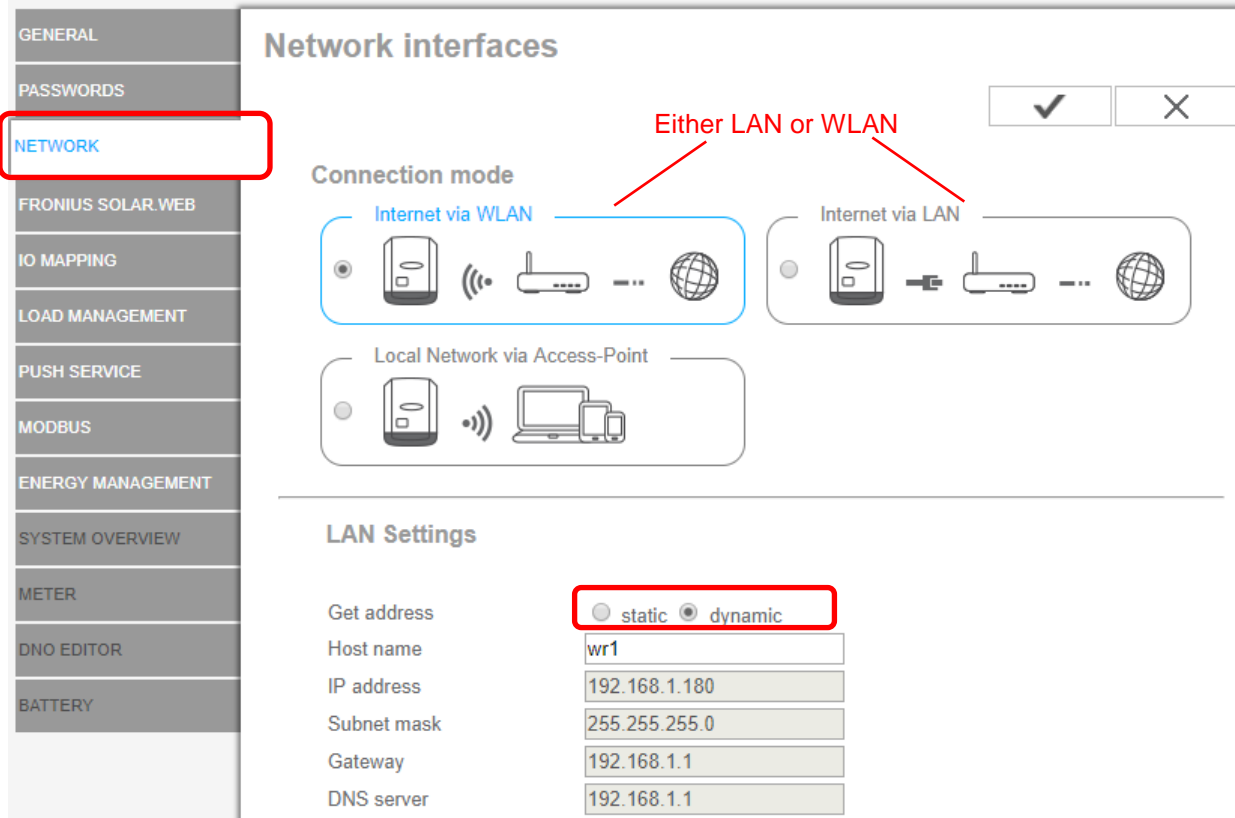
GENERAL
PASSWORDS
NETWORK
FRONIUS SOLAR.WEB
IO MAPPING
LOAD MANAGEMENT
PUSH SERVICE
MODBUS
ENERGY MANAGEMENT
SYSTEM OVERVIEW
METER
DNO EDITOR
BATTERY

Network interfaces

Either LAN or WLAN

Connection mode

Internet via WLAN

Internet via LAN

Local Network via Access-Point

LAN Settings

| Get address | static dynamic |
|---|---|
| Host name | wr1 |
| IP address | 192.168.1.180 |
| Subnet mask | 255.255.255.0 |
| Gateway | 192.168.1.1 |
| DNS server | 192.168.1.1 |